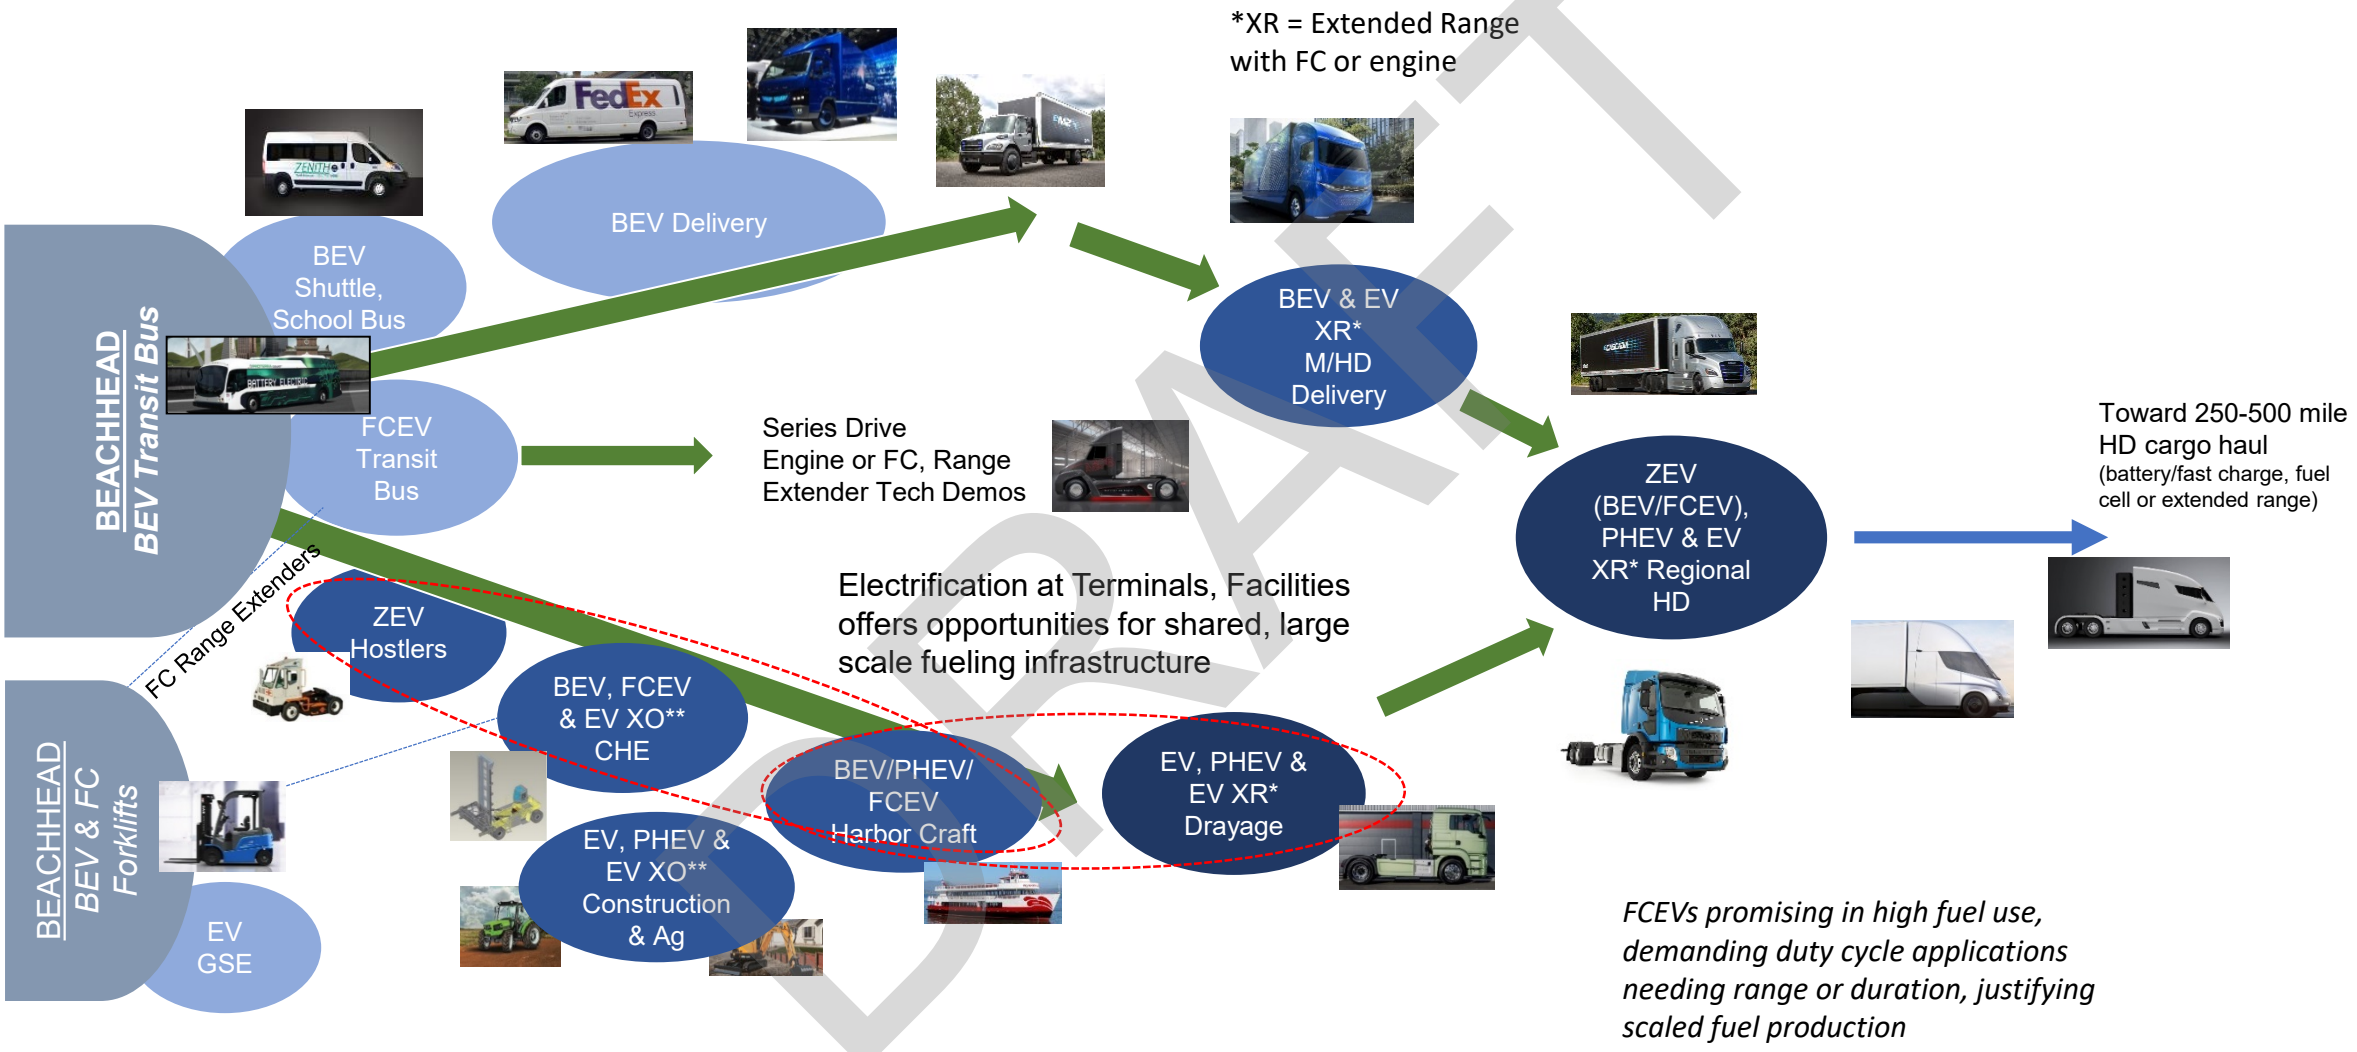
*XR = Extended Range with FC or engine

BEV Delivery

BEV Shuttle, School Bus

BEACHHEAD
BEV Transit Bus

FCEV Transit Bus

BEV & EV XR* M/HD Delivery

Series Drive Engine or FC, Range Extender Tech Demos

ZEV (BEV/FCEV), PHEV & EV XR* Regional HD

Toward 250-500 mile HD cargo haul
(battery/fast charge, fuel cell or extended range)

FC Range Extenders

ZEV Hostlers

Electrification at Terminals, Facilities offers opportunities for shared, large scale fueling infrastructure

BEV, FCEV & EV XO** CHE

BEV/PHEV/ FCEV Harbor Craft

EV, PHEV & EV XR* Drayage

BEACHHEAD
BEV & FC Forklifts

EV, PHEV & EV XO** Construction & Ag

EV GSE

FCEVs promising in high fuel use, demanding duty cycle applications needing range or duration, justifying scaled fuel production

DRAFT